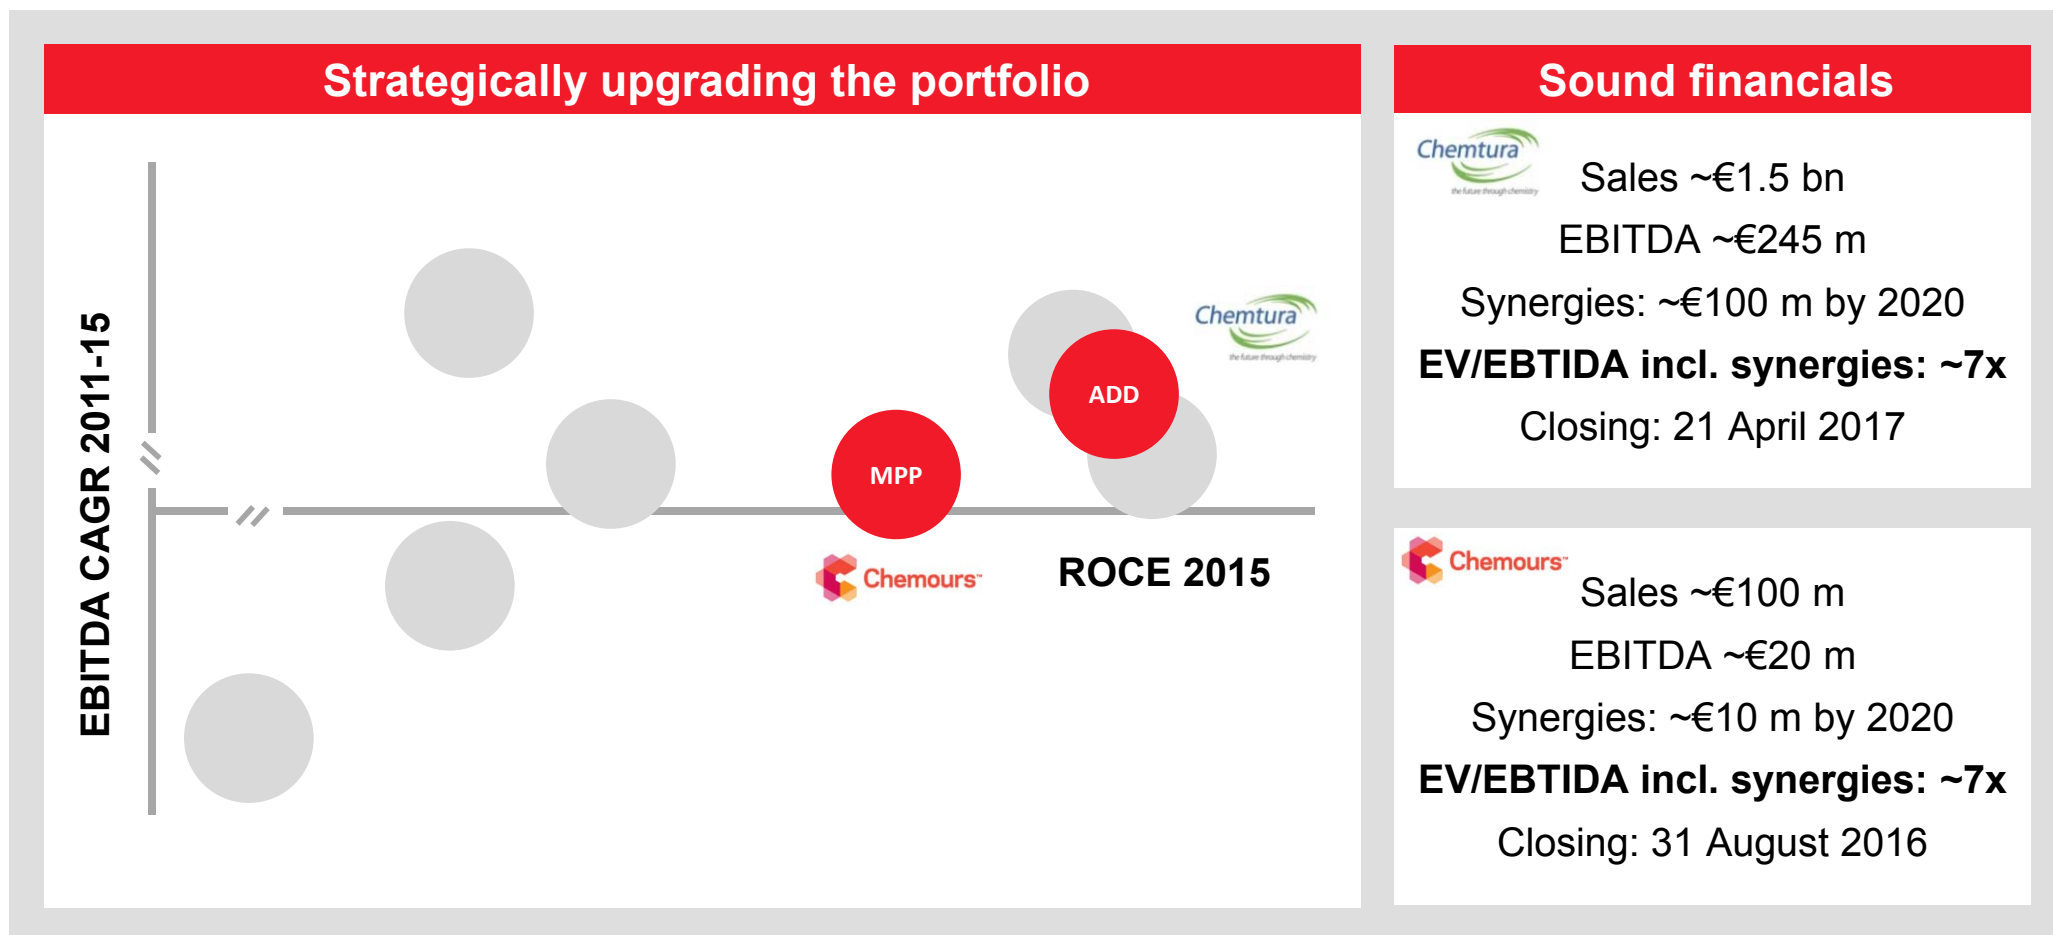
Strategically upgrading the portfolio

EBITDA CAGR 2011-15

ADD

Chemtura
the future through chemistry

MPP

Chemours

ROCE 2015

Sound financials

Chemtura
the future through chemistry

Sales ~€1.5 bn

EBITDA ~€245 m

Synergies: ~€100 m by 2020

**EV/EBTIDA incl. synergies: ~7x**

Closing: 21 April 2017

Chemours

Sales ~€100 m

EBITDA ~€20 m

Synergies: ~€10 m by 2020

**EV/EBTIDA incl. synergies: ~7x**

Closing: 31 August 2016